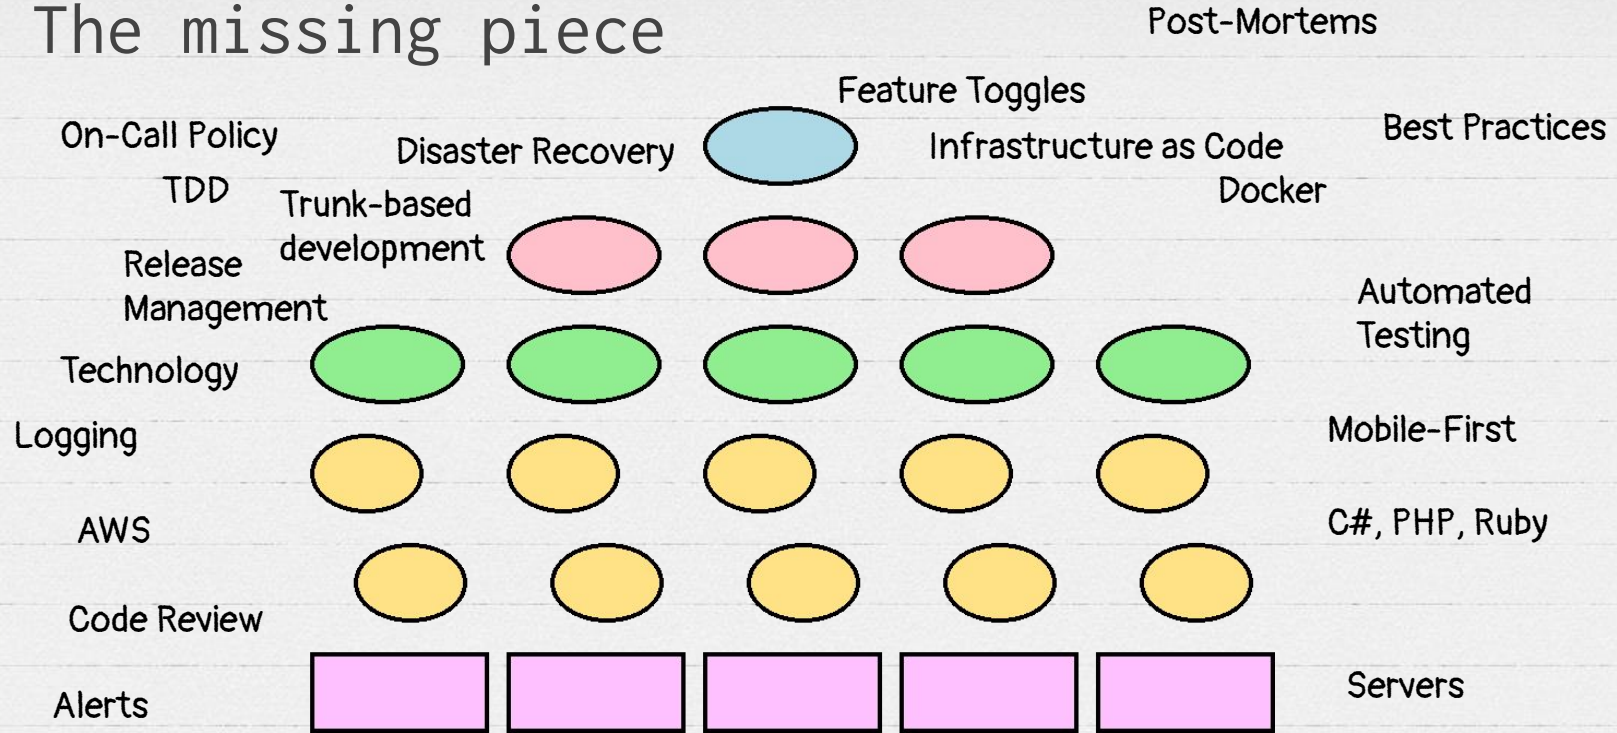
The missing piece

Post-Mortems

Feature Toggles

On-Call Policy

Disaster Recovery

Infrastructure as Code

Best Practices

TDD

Trunk-based development

Docker

Release Management

Automated Testing

Technology

Logging

Mobile-First

AWS

C#, PHP, Ruby

Code Review

Alerts

Servers